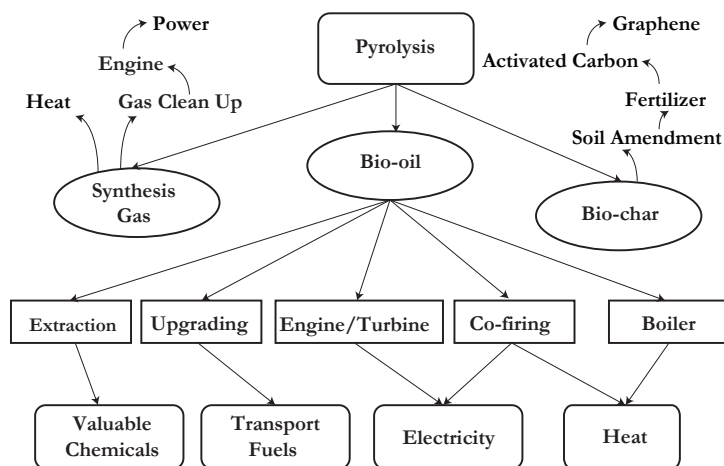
Power

Engine

Heat

Gas Clean Up

Pyrolysis

Graphene

Activated Carbon

Fertilizer

Soil Amendment

Synthesis Gas

Bio-oil

Bio-char

Extraction

Upgrading

Engine/Turbine

Co-firing

Boiler

Valuable Chemicals

Transport Fuels

Electricity

Heat